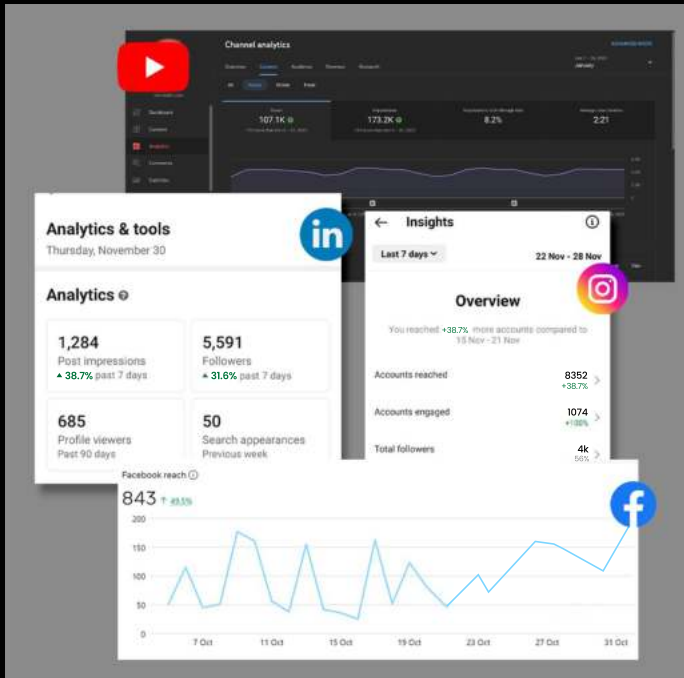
Channel analytics

Overview Content Audience Revenue Research

Views
107.1K

Impressions
173.2K

Impressions click-through rate
8.2%

Average view duration
2:21

Analytics & tools
Thursday, November 30

Analytics

1,284
Post impressions
▲ 38.7% past 7 days

5,591
Followers
▲ 31.6% past 7 days

685
Profile viewers
Past 90 days

50
Search appearances
Previous week

Insights

Last 7 days

22 Nov - 28 Nov

Overview

You reached +38.7% more accounts compared to 15 Nov - 21 Nov

Accounts reached 8352 +38.7%

Accounts engaged 1074 +100%

Total followers 4k 56%

Facebook reach

843 ↑ 49.5%

200
150
100
50
0

7 Oct
11 Oct
15 Oct
19 Oct
23 Oct
27 Oct
31 Oct